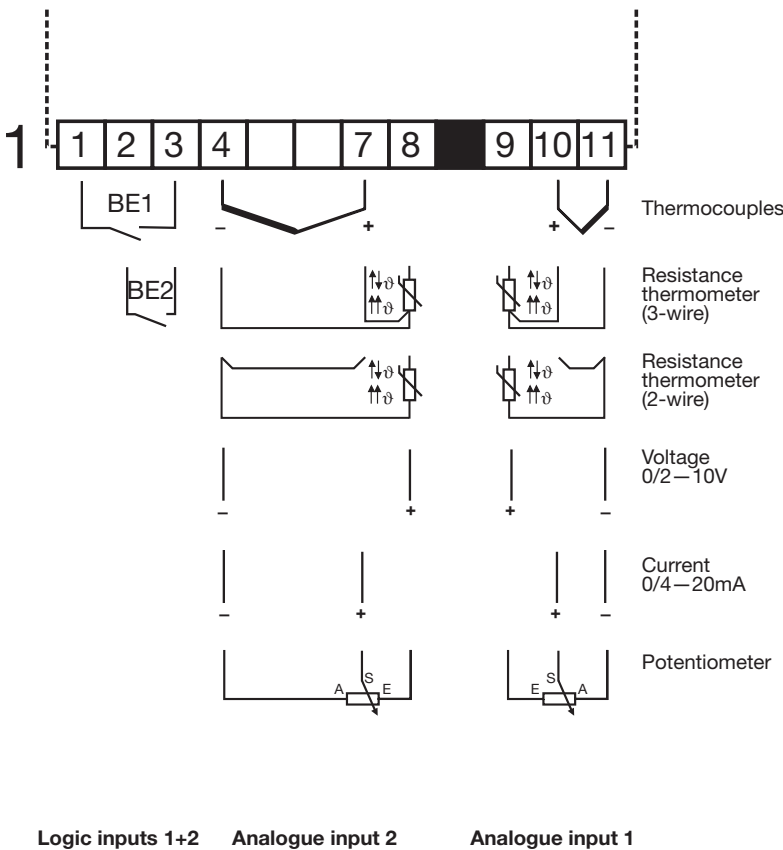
1

| 1 | 2 | 3 | 4 | | | 7 | 8 | | 9 | 10 | 11 |
|---|---|---|---|---|---|---|---|---|---|---|---|

BE1

– + + –

Thermocouples

BE2

$\uparrow\downarrow\vartheta$ $\uparrow\uparrow\vartheta$ $\uparrow\downarrow\vartheta$ $\uparrow\uparrow\vartheta$

Resistance thermometer (3-wire)

$\uparrow\downarrow\vartheta$ $\uparrow\uparrow\vartheta$ $\uparrow\downarrow\vartheta$ $\uparrow\uparrow\vartheta$

Resistance thermometer (2-wire)

– + + –

Voltage 0/2—10V

– + + –

Current 0/4—20mA

A S E E S A

Potentiometer

Logic inputs 1+2 Analogue input 2 Analogue input 1